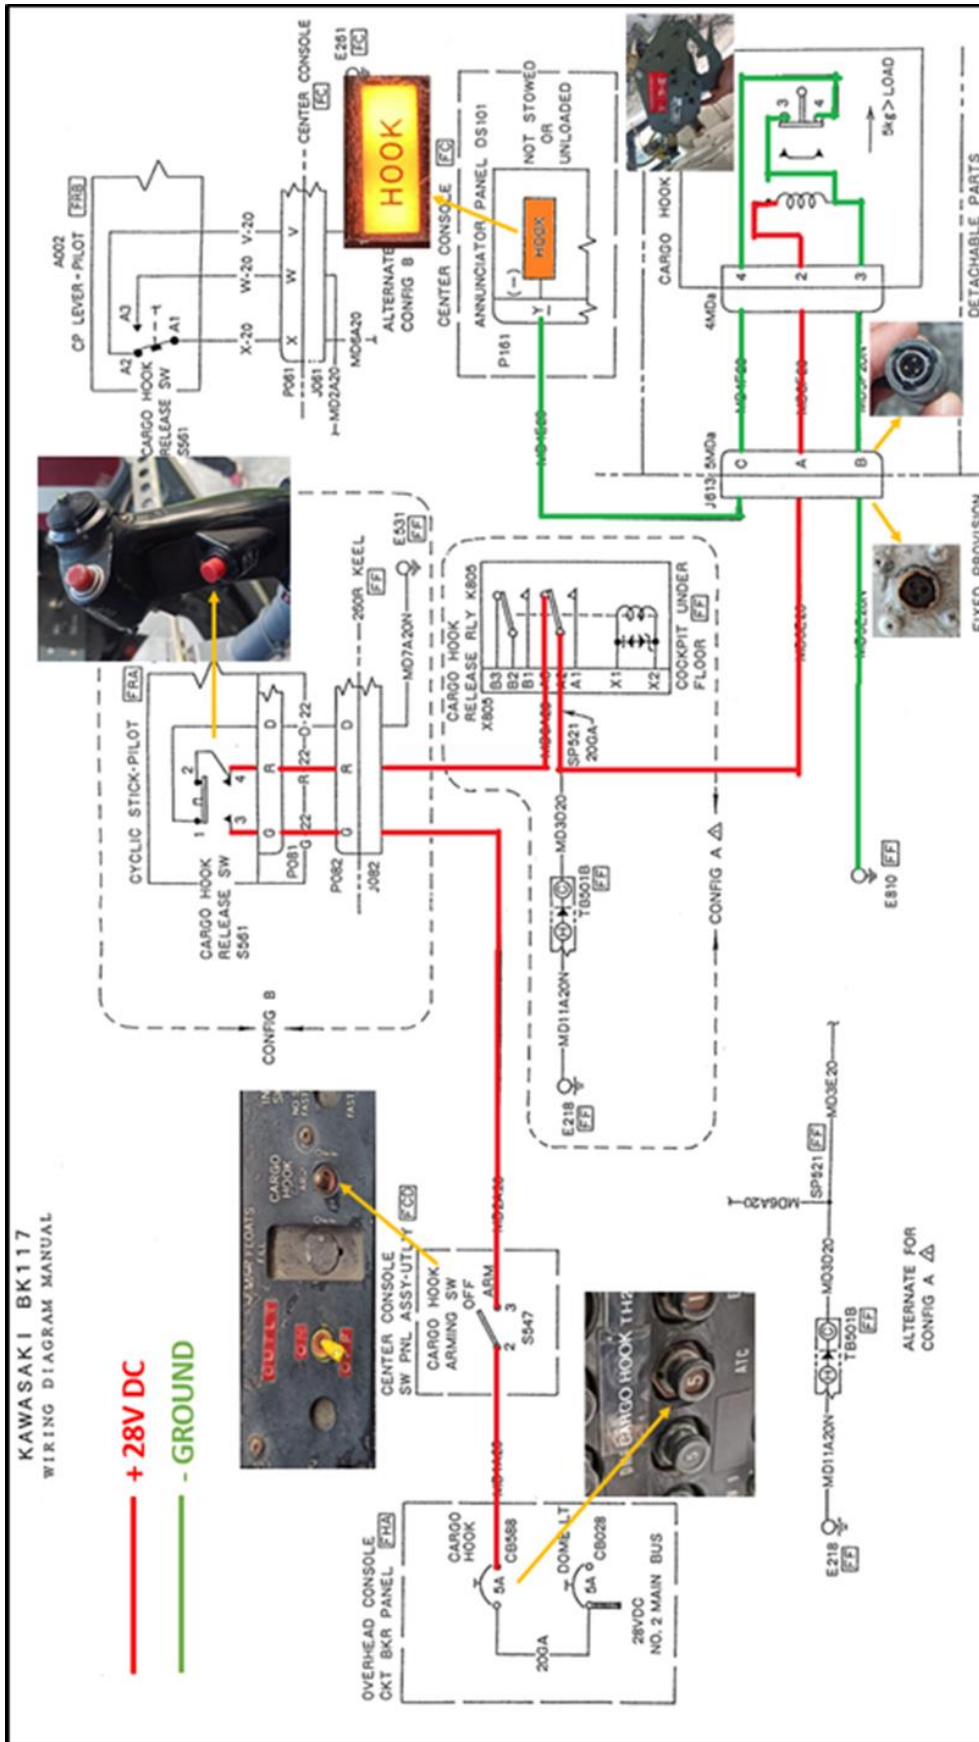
KAWASAKI BK117
WIRING DIAGRAM MANUAL

+ 28V DC
- GROUND

OVERHEAD CONSOLE CKT BKR PANEL [FHA]
CARGO HOOK
5A CB568
DOME LT
5A CB028
20GA
28VDC NO. 2 MAIN BUS
MD1A20

CENTER CONSOLE SW PNL ASSY-UTIL [FCD]
CARGO HOOK ARMING SW
OFF
ARM
2 3
S547
MD2A20

CARGO HOOK
5 ATC

CYCLIC STICK-PILOT [FRA]
CARGO HOOK RELEASE SW S561
1 2 3 4
P081
J081
R
O
D
G
22
P082
J082
MD7A20N
E531 [FF]
260R KEEL [FF]
CONFIG B

CARGO HOOK RELEASE RLY K805
X805
B3 B2 B1 A3 A2 A1 X1 X2
COCKPIT UNDER FLOOR [FF]
SP521 [FF]
20GA
MD3D20
MD4A20
TB501B [FF]
MD11A20N
E218 [FF]
CONFIG A

A002
CP LEVER - PILOT [FRB]
CARGO HOOK RELEASE SW S561
A2 A3 A1
X-20 W-20 V-20
X W V
P061
J061
MD2A20
MD6A20
ALTERNATE CONFIG B
CENTER CONSOLE [FC]
E261 [FC]
HOOK

CENTER CONSOLE [FC]
ANNUNCIATOR PANEL DS101
(-)
HOOK
NOT STOWED OR UNLOADED
P161
Y
MD15B20

CARGO HOOK
4MDa
4 2 3
3 4
5kg > LOAD
DETACHABLE PARTS
J613/5MDa
C A B
MD14B20
MD5A20
MD15D20N
MD5A20
MD15C20N
FIXED PROVISION
E810 [FF]

MD6A20
SP521 [FF]
MD3D20
MD3E20
TB501B [FF]
MD11A20N
E218 [FF]
ALTERNATE FOR CONFIG A